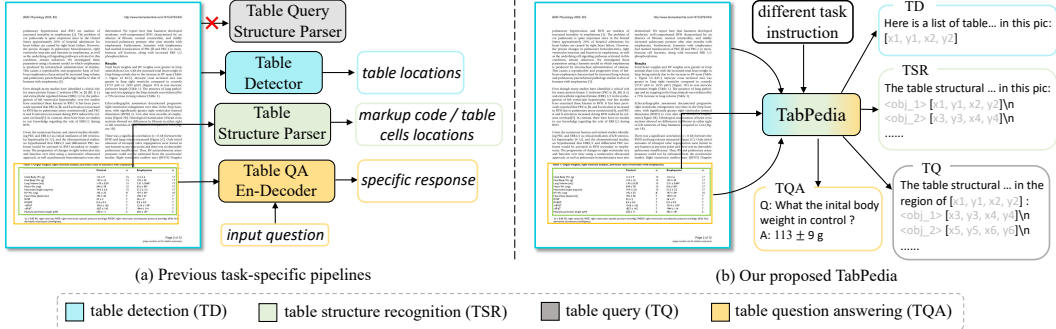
Table Query Structure Parser

Table Detector

table locations

Table Structure Parser

markup code / table cells locations

Table QA En-Decoder

specific response

input question

(a) Previous task-specific pipelines

different task instruction

TabPedia

TD

Here is a list of table… in this pic:
[x1, y1, x2, y2]

TSR

The table structural … in this pic:
<obj_1> [x1, y1, x2, y2]\n
<obj_2> [x3, y3, x4, y4]\n
……

TQA

Q: What the inital body weight in control ?
A: $113 \pm 9$ g

TQ

The table structural … in the region of [x1, y1, x2, y2] :
<obj_1> [x3, y3, x4, y4]\n
<obj_2> [x5, y5, x6, y6]\n
……

(b) Our proposed TabPedia

table detection (TD)

table structure recognition (TSR)

table query (TQ)

table question answering (TQA)